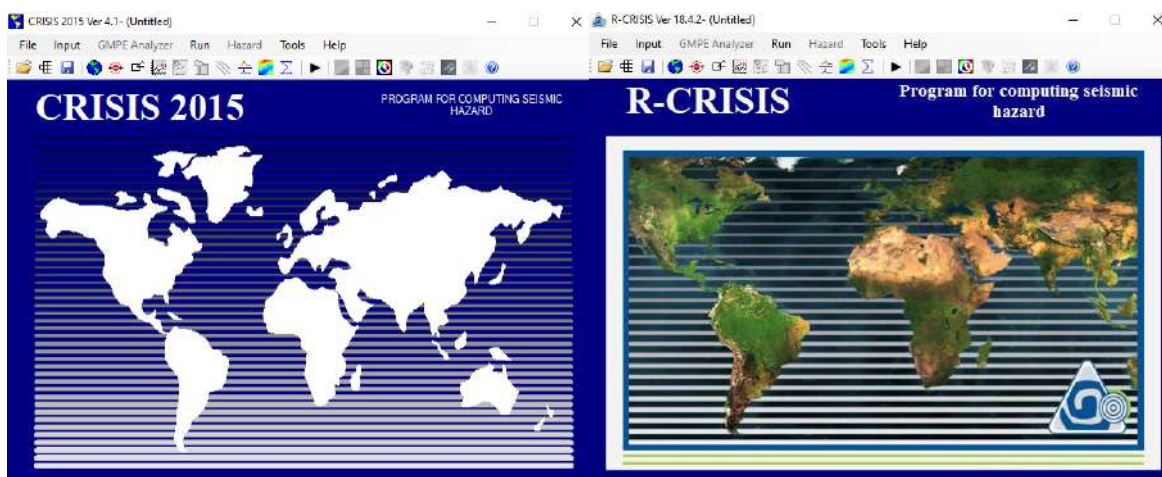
CRISIS 2015 Ver 4.1- (Untitled)

File Input GMPE Analyzer Run Hazard Tools Help

CRISIS 2015

PROGRAM FOR COMPUTING SEISMIC HAZARD

R-CRISIS Ver 18.4.2- (Untitled)

File Input GMPE Analyzer Run Hazard Tools Help

R-CRISIS

Program for computing seismic hazard